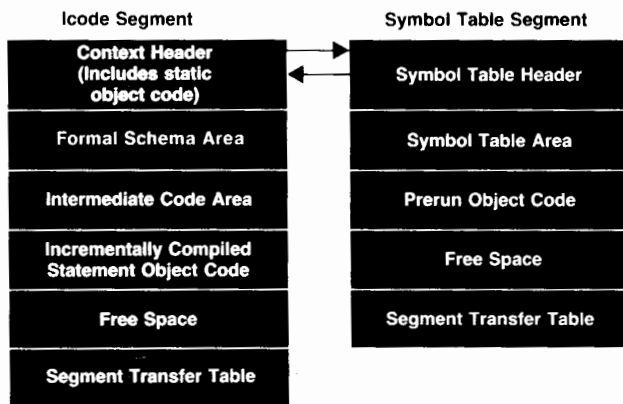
Icode Segment

Context Header (Includes static object code)

Formal Schema Area

Intermediate Code Area

Incrementally Compiled Statement Object Code

Free Space

Segment Transfer Table

Symbol Table Segment

Symbol Table Header

Symbol Table Area

Prerun Object Code

Free Space

Segment Transfer Table